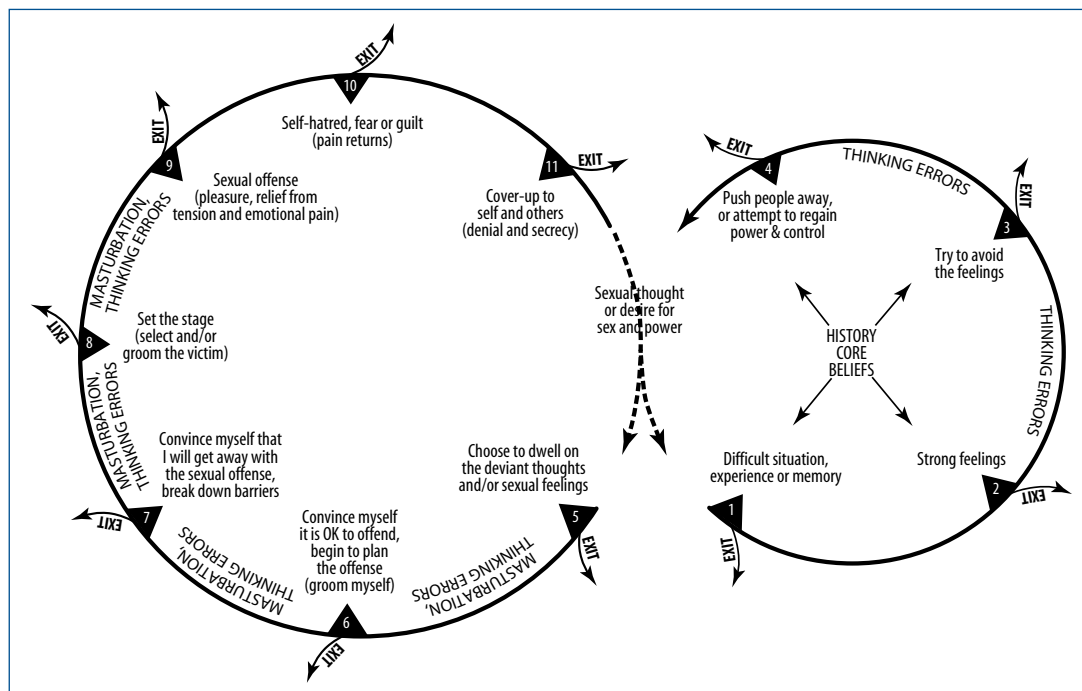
EXIT
10
Self-hatred, fear or guilt (pain returns)

EXIT
9
Sexual offense (pleasure, relief from tension and emotional pain)

11
EXIT
Cover-up to self and others (denial and secrecy)

MASTURBATION, THINKING ERRORS

EXIT
8
Set the stage (select and/or groom the victim)

Sexual thought or desire for sex and power

MASTURBATION, THINKING ERRORS

Convince myself that I will get away with the sexual offense, break down barriers

EXIT
7

MASTURBATION, THINKING ERRORS

Convince myself it is OK to offend, begin to plan the offense (groom myself)

6
EXIT

Choose to dwell on the deviant thoughts and/or sexual feelings

5
EXIT

MASTURBATION, THINKING ERRORS

EXIT
4
THINKING ERRORS
Push people away, or attempt to regain power & control

EXIT
3
Try to avoid the feelings

HISTORY CORE BELIEFS

THINKING ERRORS

Strong feelings
2
EXIT

Difficult situation, experience or memory
1
EXIT